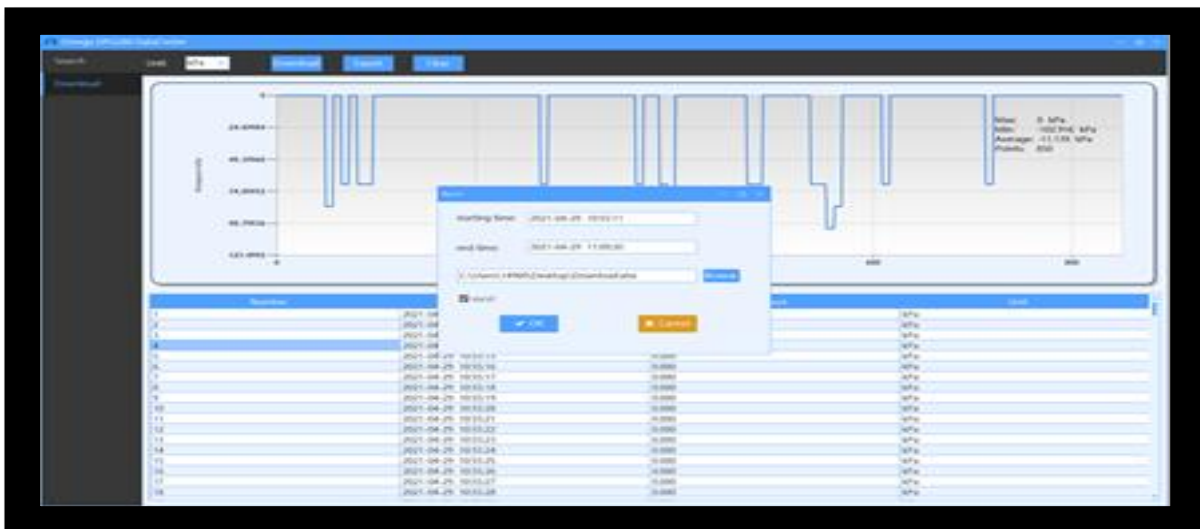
Omega DPG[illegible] Digital Tester

Search
Download

Unit: kPa
Download
Export
Clear

0
-24.6960
-49.3960
-74.0940
-98.7920
-123.4900

Pressure

0
400
800

Max: 0 kPa
Min: -102.946 kPa
Average: -11.135 kPa
Points: 850

Save

Starting time: 2021-04-29 10:02:11
end time: 2021-04-29 11:00:00
C:\Users\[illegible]\Desktop\Download.xlsx
Browse
Excel
OK
Cancel

| Number | | | Unit |
|---|---|---|---|
| 1 | 2021-04-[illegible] | | kPa |
| 2 | 2021-04-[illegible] | | kPa |
| 3 | 2021-04-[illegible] | | kPa |
| 4 | 2021-04-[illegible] | | kPa |
| 5 | 2021-04-29 10:03:15 | 0.000 | kPa |
| 6 | 2021-04-29 10:03:16 | 0.000 | kPa |
| 7 | 2021-04-29 10:03:17 | 0.000 | kPa |
| 8 | 2021-04-29 10:03:18 | 0.000 | kPa |
| 9 | 2021-04-29 10:03:19 | 0.000 | kPa |
| 10 | 2021-04-29 10:03:20 | 0.000 | kPa |
| 11 | 2021-04-29 10:03:21 | 0.000 | kPa |
| 12 | 2021-04-29 10:03:22 | 0.000 | kPa |
| 13 | 2021-04-29 10:03:23 | 0.000 | kPa |
| 14 | 2021-04-29 10:03:24 | 0.000 | kPa |
| 15 | 2021-04-29 10:03:25 | 0.000 | kPa |
| 16 | 2021-04-29 10:03:26 | 0.000 | kPa |
| 17 | 2021-04-29 10:03:27 | 0.000 | kPa |
| 18 | 2021-04-29 10:03:28 | 0.000 | kPa |